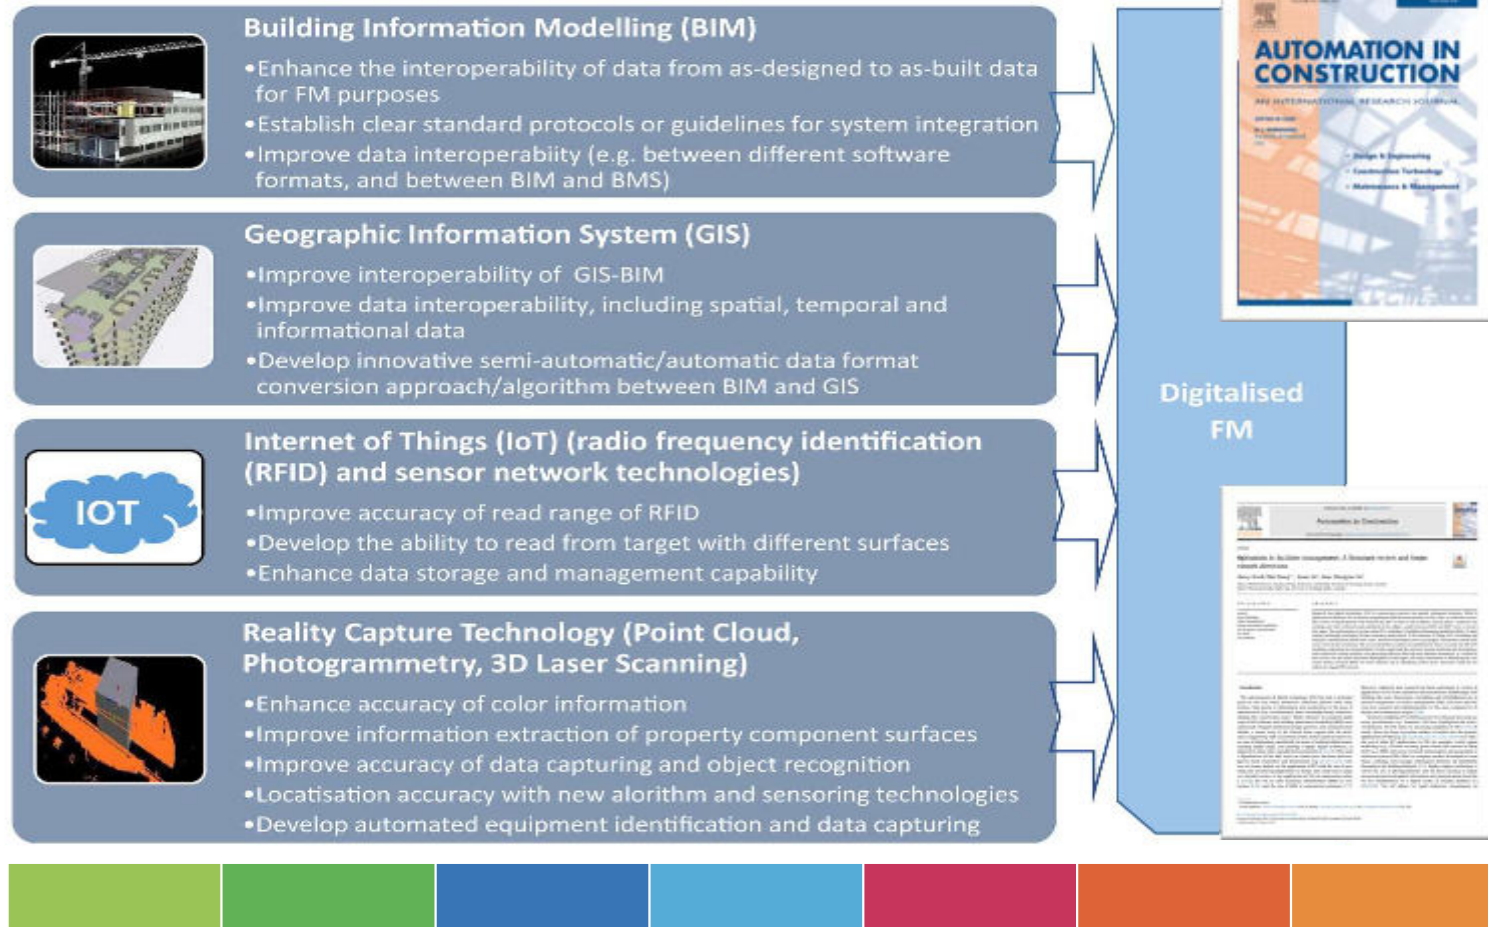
Building Information Modelling (BIM)

•Enhance the interoperability of data from as-designed to as-built data for FM purposes
•Establish clear standard protocols or guidelines for system integration
•Improve data interoperabiity (e.g. between different software formats, and between BIM and BMS)

Geographic Information System (GIS)

•Improve interoperability of GIS-BIM
•Improve data interoperability, including spatial, temporal and informational data
•Develop innovative semi-automatic/automatic data format conversion approach/algorithm between BIM and GIS

Internet of Things (IoT) (radio frequency identification (RFID) and sensor network technologies)

IOT

•Improve accuracy of read range of RFID
•Develop the ability to read from target with different surfaces
•Enhance data storage and management capability

Reality Capture Technology (Point Cloud, Photogrammetry, 3D Laser Scanning)

•Enhance accuracy of color information
•Improve information extraction of property component surfaces
•Improve accuracy of data capturing and object recognition
•Locatisation accuracy with new alorithm and sensoring technologies
•Develop automated equipment identification and data capturing

Digitalised FM

AUTOMATION IN CONSTRUCTION

AN INTERNATIONAL RESEARCH JOURNAL

Automation in Construction